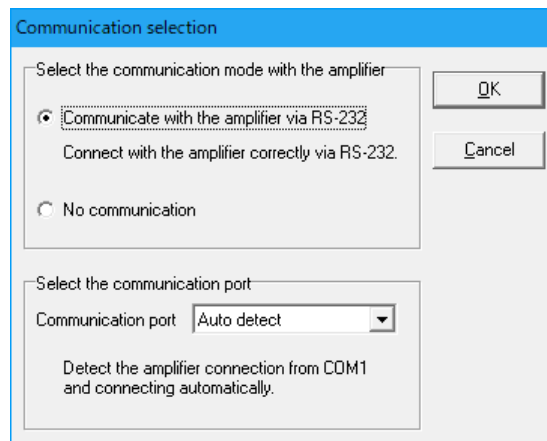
Communication selection

Select the communication mode with the amplifier

Communicate with the amplifier via RS-232

Connect with the amplifier correctly via RS-232.

No communication

OK

Cancel

Select the communication port

Communication port Auto detect

Detect the amplifier connection from COM1 and connecting automatically.